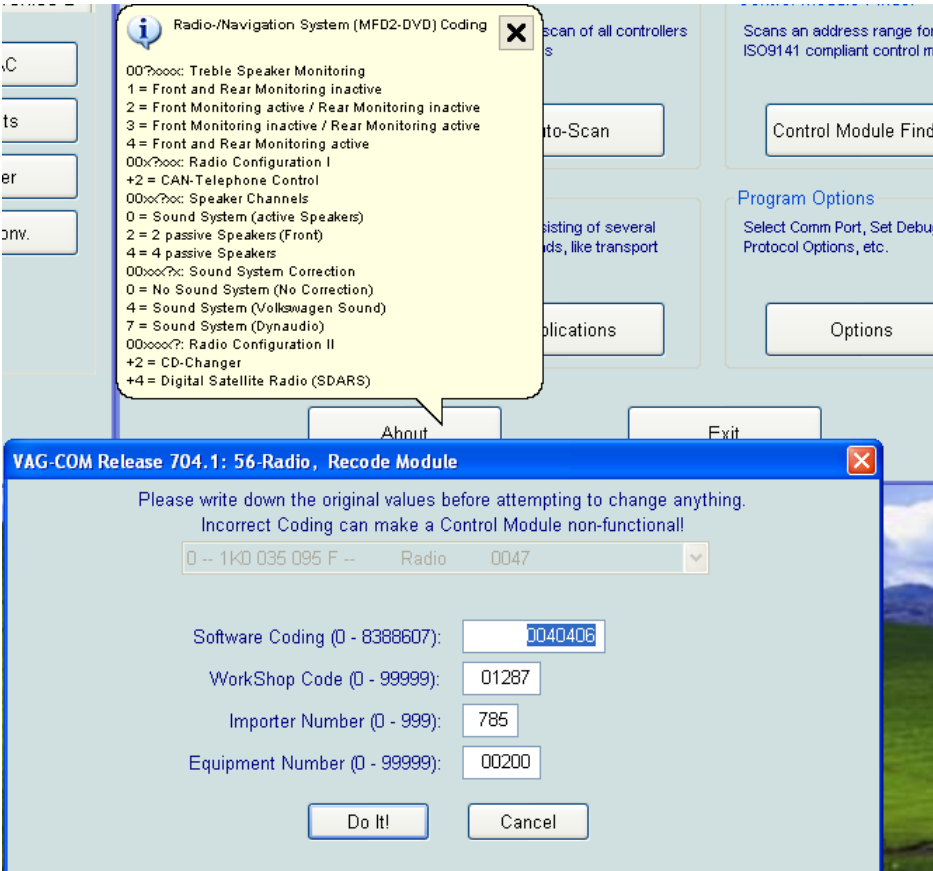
Radio-/Navigation System (MFD2-DVD) Coding

00?xxxx: Treble Speaker Monitoring
1 = Front and Rear Monitoring inactive
2 = Front Monitoring active / Rear Monitoring inactive
3 = Front Monitoring inactive / Rear Monitoring active
4 = Front and Rear Monitoring active
00x?xxx: Radio Configuration I
+2 = CAN-Telephone Control
00xx?xx: Speaker Channels
0 = Sound System (active Speakers)
2 = 2 passive Speakers (Front)
4 = 4 passive Speakers
00xxx?x: Sound System Correction
0 = No Sound System (No Correction)
4 = Sound System (Volkswagen Sound)
7 = Sound System (Dynaudio)
00xxxx?: Radio Configuration II
+2 = CD-Changer
+4 = Digital Satellite Radio (SDARS)

AC
ts
er
onv.

scan of all controllers
s
to-Scan
sisting of several
ds, like transport
plications

Scans an address range for
ISO9141 compliant control m
Control Module Find
Program Options
Select Comm Port, Set Debu
Protocol Options, etc.
Options

About
Exit

VAG-COM Release 704.1: 56-Radio, Recode Module

Please write down the original values before attempting to change anything.
Incorrect Coding can make a Control Module non-functional!

0 -- 1K0 035 095 F -- Radio 0047

Software Coding (0 - 8388607): 0040406
WorkShop Code (0 - 99999): 01287
Importer Number (0 - 999): 785
Equipment Number (0 - 99999): 00200

Do It!
Cancel